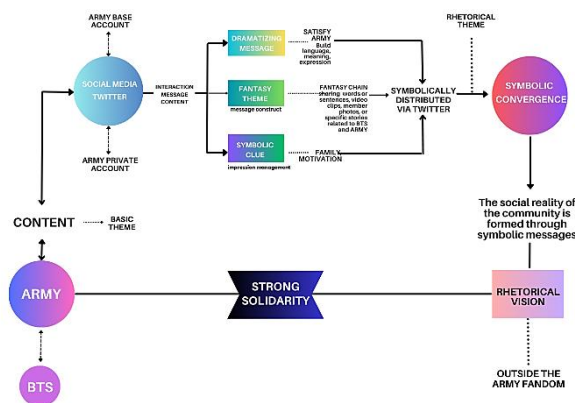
ARMY BASE ACCOUNT

SOCIAL MEDIA TWITTER

ARMY PRIVATE ACCOUNT

INTERACTION MESSAGE CONTENT

DRAMATIZING MESSAGE

SATISFY ARMY
Build language, meaning, expression

FANTASY THEME
message construct

FANTASY CHAIN
sharing words or sentences, video clips, member photos, or specific stories related to BTS and ARMY

SYMBOLIC CLUE
impression management

FAMILY MOTIVATION

SYMBOLICALLY DISTRIBUTED VIA TWITTER

RHETORICAL THEME

SYMBOLIC CONVERGENCE

The social reality of the community is formed through symbolic messages

CONTENT

BASIC THEME

ARMY

STRONG SOLIDARITY

RHETORICAL VISION

OUTSIDE THE ARMY FANDOM

BTS